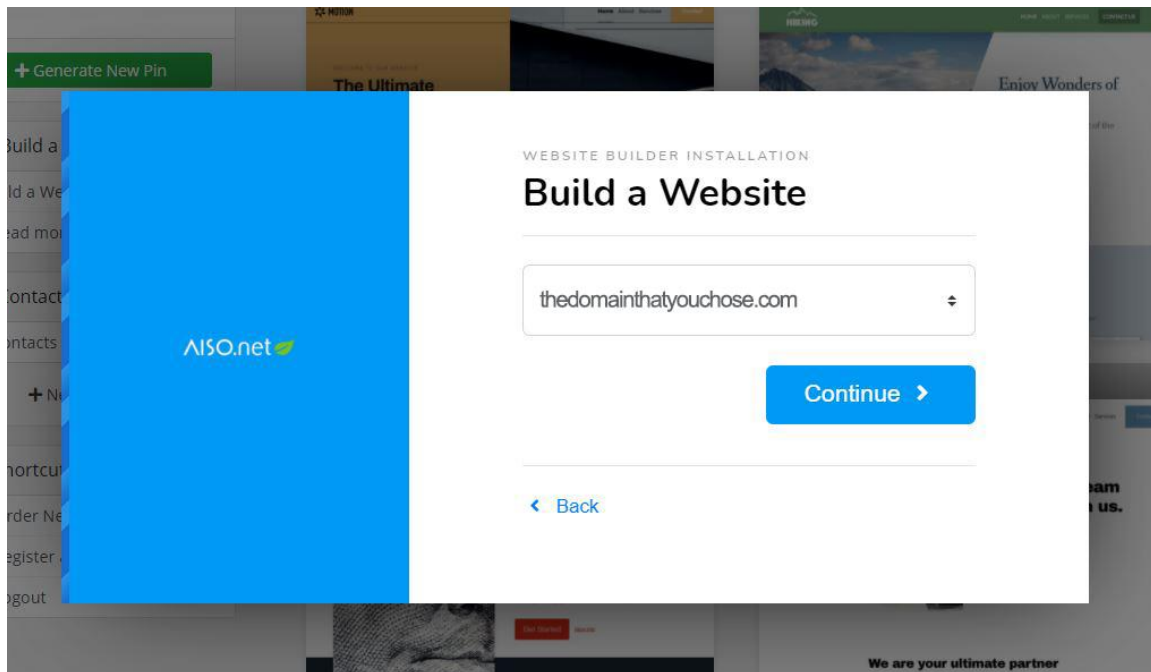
+ Generate New Pin

Build a

ld a We

ad mo

Contact

ntacts

+ N

hortcu

rder Ne

egister

ogout

MOTION

The Ultimate

HIKING

Enjoy Wonders of

AISO.net

WEBSITE BUILDER INSTALLATION

Build a Website

thedomainthatyouchose.com

Continue >

< Back

eam
n us.

We are your ultimate partner